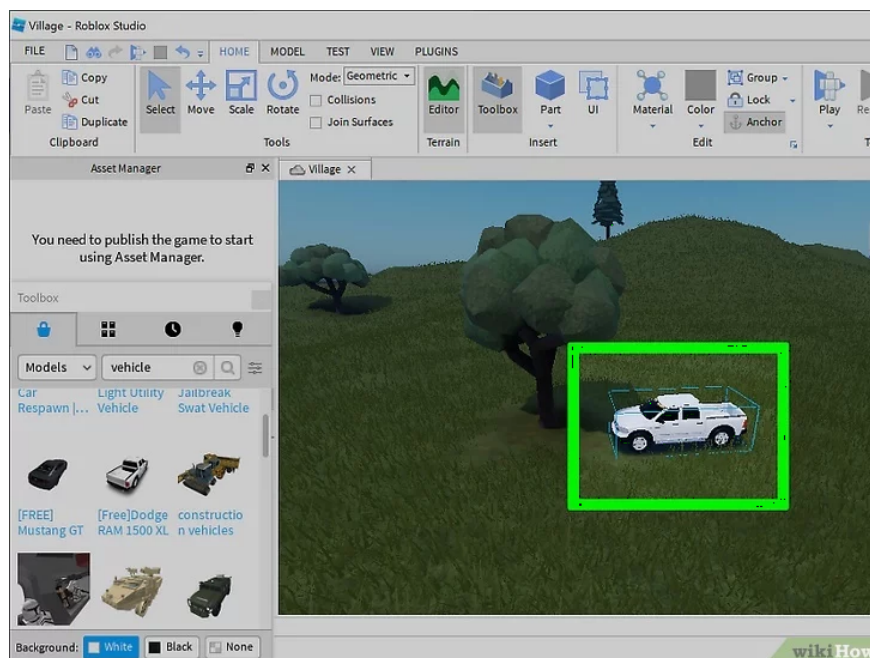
Village - Roblox Studio

FILE HOME MODEL TEST VIEW PLUGINS

Paste Copy Cut Duplicate Clipboard

Select Move Scale Rotate Mode: Geometric Collisions Join Surfaces Tools

Editor Terrain

Toolbox Part UI Insert

Material Color Group Lock Anchor Edit

Play Re

Asset Manager

You need to publish the game to start using Asset Manager.

Toolbox

Models vehicle

Car Respawn |... Light Utility Vehicle Jailbreak Swat Vehicle

[FREE] Mustang GT [Free]Dodge RAM 1500 XL constructio n vehicles

Background: White Black None

Village

wikiHow